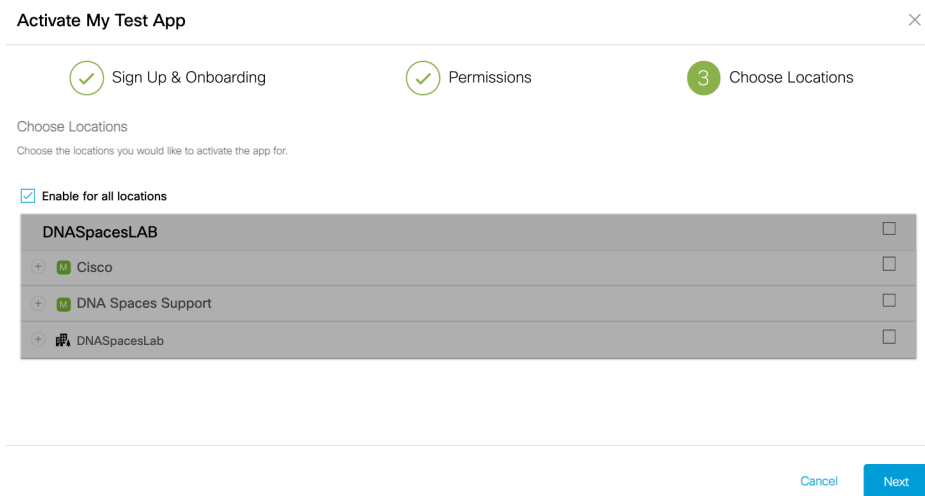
Activate My Test App

Sign Up & Onboarding

Permissions

3 Choose Locations

Choose Locations

Choose the locations you would like to activate the app for.

Enable for all locations

DNASpacesLAB

M Cisco

M DNA Spaces Support

DNASpacesLab

Cancel

Next